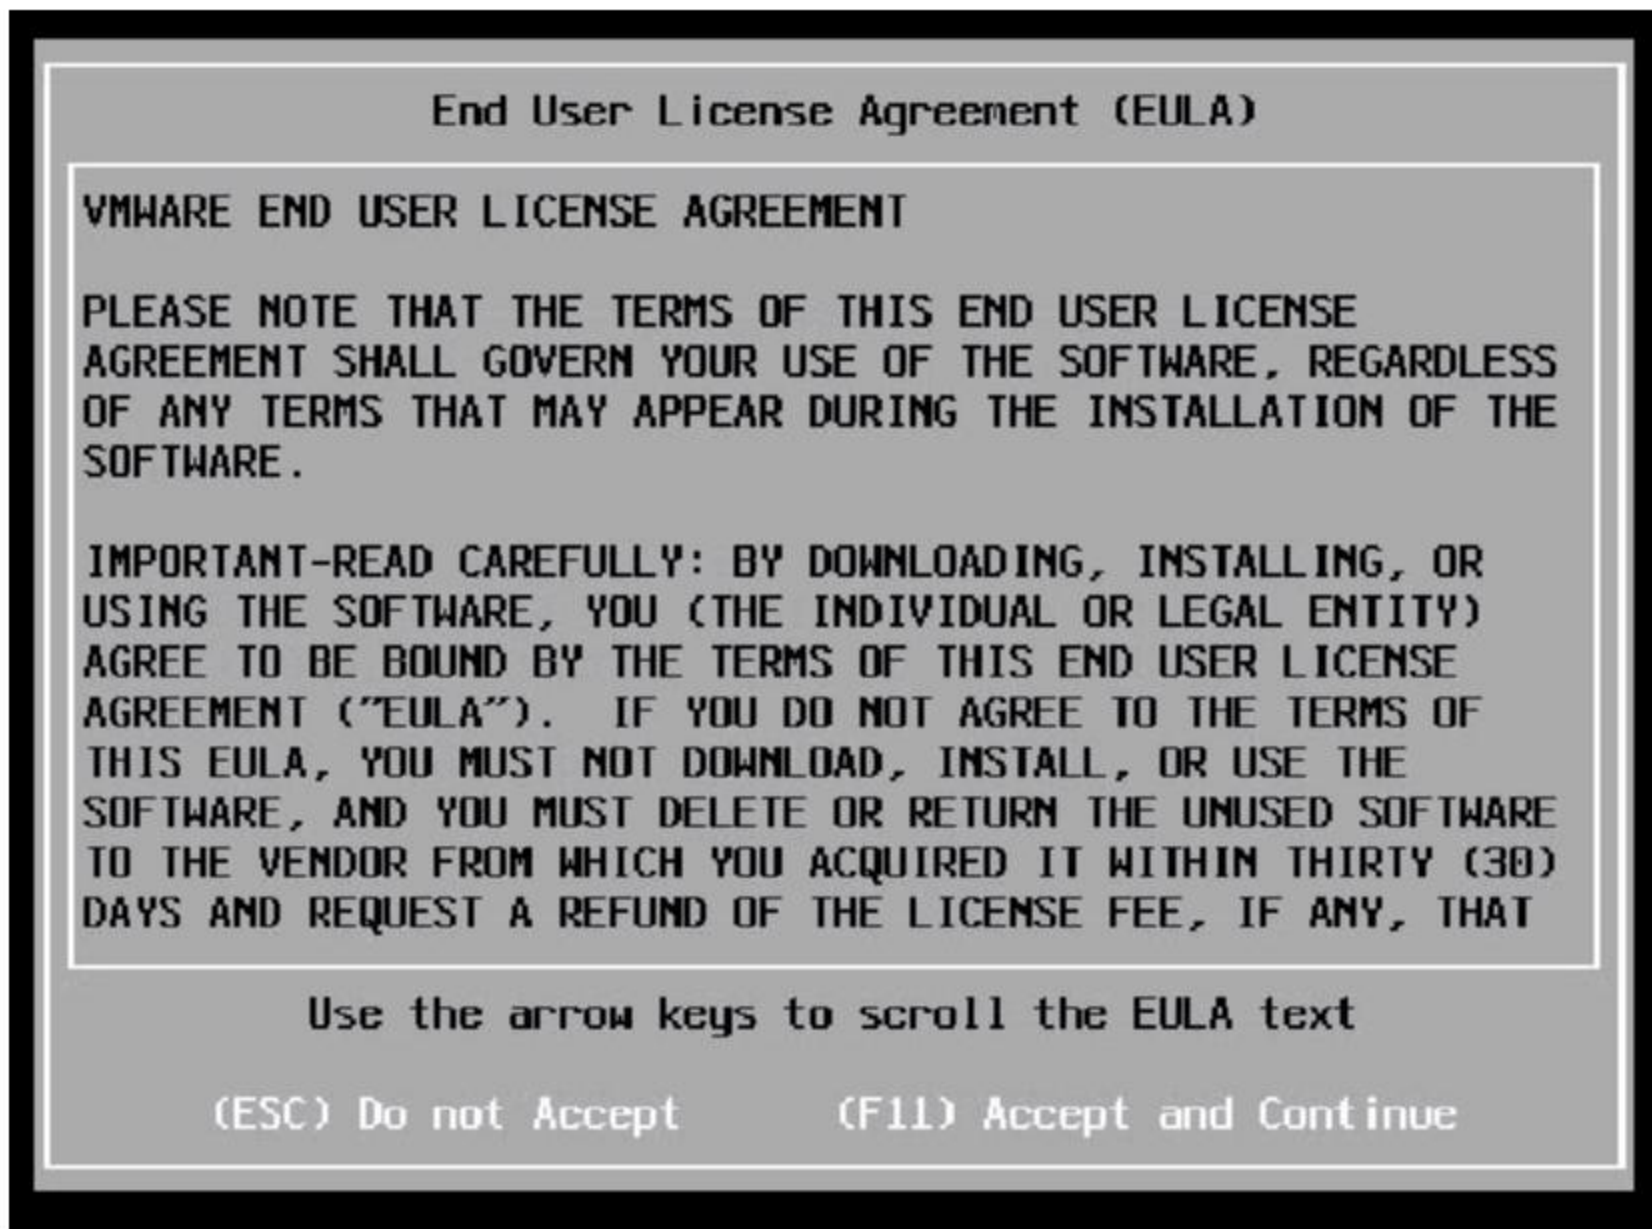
End User License Agreement (EULA)

VMWARE END USER LICENSE AGREEMENT

PLEASE NOTE THAT THE TERMS OF THIS END USER LICENSE AGREEMENT SHALL GOVERN YOUR USE OF THE SOFTWARE, REGARDLESS OF ANY TERMS THAT MAY APPEAR DURING THE INSTALLATION OF THE SOFTWARE.

IMPORTANT-READ CAREFULLY: BY DOWNLOADING, INSTALLING, OR USING THE SOFTWARE, YOU (THE INDIVIDUAL OR LEGAL ENTITY) AGREE TO BE BOUND BY THE TERMS OF THIS END USER LICENSE AGREEMENT ("EULA"). IF YOU DO NOT AGREE TO THE TERMS OF THIS EULA, YOU MUST NOT DOWNLOAD, INSTALL, OR USE THE SOFTWARE, AND YOU MUST DELETE OR RETURN THE UNUSED SOFTWARE TO THE VENDOR FROM WHICH YOU ACQUIRED IT WITHIN THIRTY (30) DAYS AND REQUEST A REFUND OF THE LICENSE FEE, IF ANY, THAT

Use the arrow keys to scroll the EULA text

(ESC) Do not Accept (F11) Accept and Continue